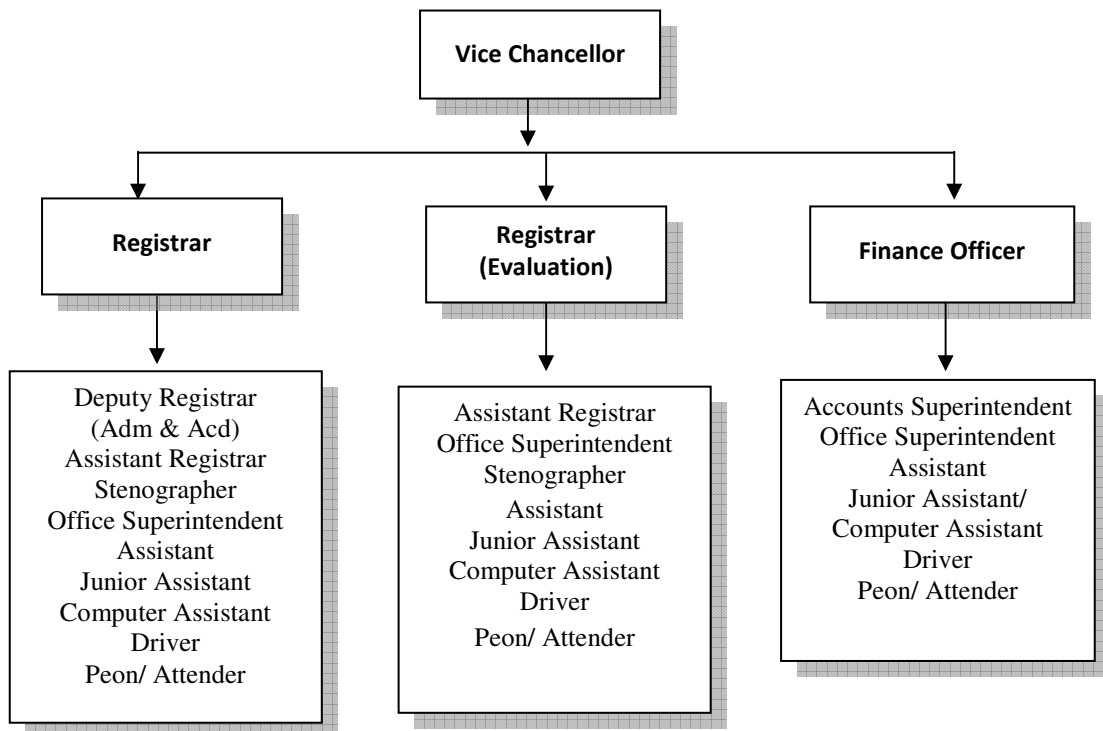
Vice Chancellor

Registrar

Registrar (Evaluation)

Finance Officer

Deputy Registrar (Adm & Acd)
Assistant Registrar
Stenographer
Office Superintendent
Assistant
Junior Assistant
Computer Assistant
Driver
Peon/ Attender

Assistant Registrar
Office Superintendent
Stenographer
Assistant
Junior Assistant
Computer Assistant
Driver
Peon/ Attender

Accounts Superintendent
Office Superintendent
Assistant
Junior Assistant/
Computer Assistant
Driver
Peon/ Attender